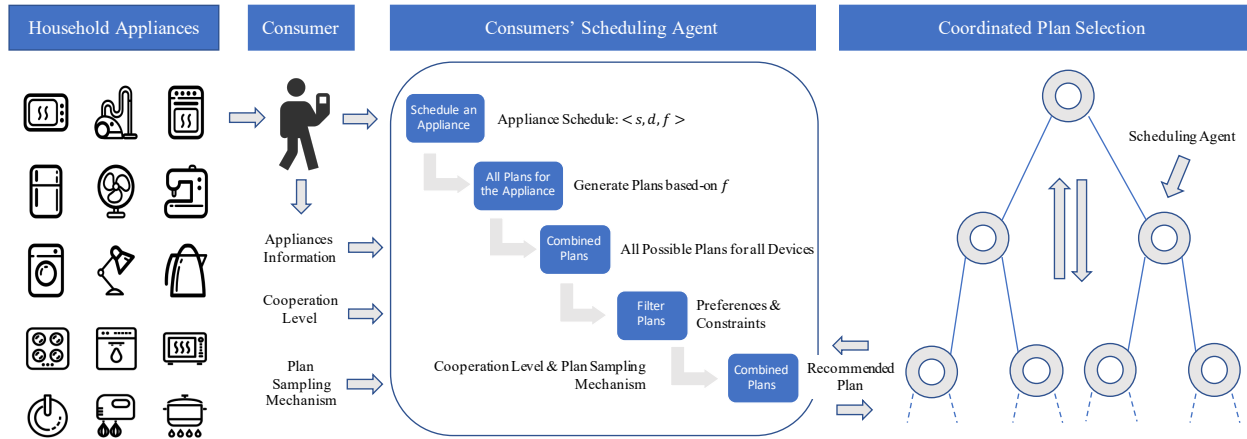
Household Appliances

Consumer

Consumers' Scheduling Agent

Coordinated Plan Selection

Appliances Information

Cooperation Level

Plan Sampling Mechanism

Schedule an Appliance

Appliance Schedule: $< s, d, f >$

All Plans for the Appliance

Generate Plans based-on $f$

Combined Plans

All Possible Plans for all Devices

Filter Plans

Preferences & Constraints

Cooperation Level & Plan Sampling Mechanism

Combined Plans

Recommended Plan

Scheduling Agent